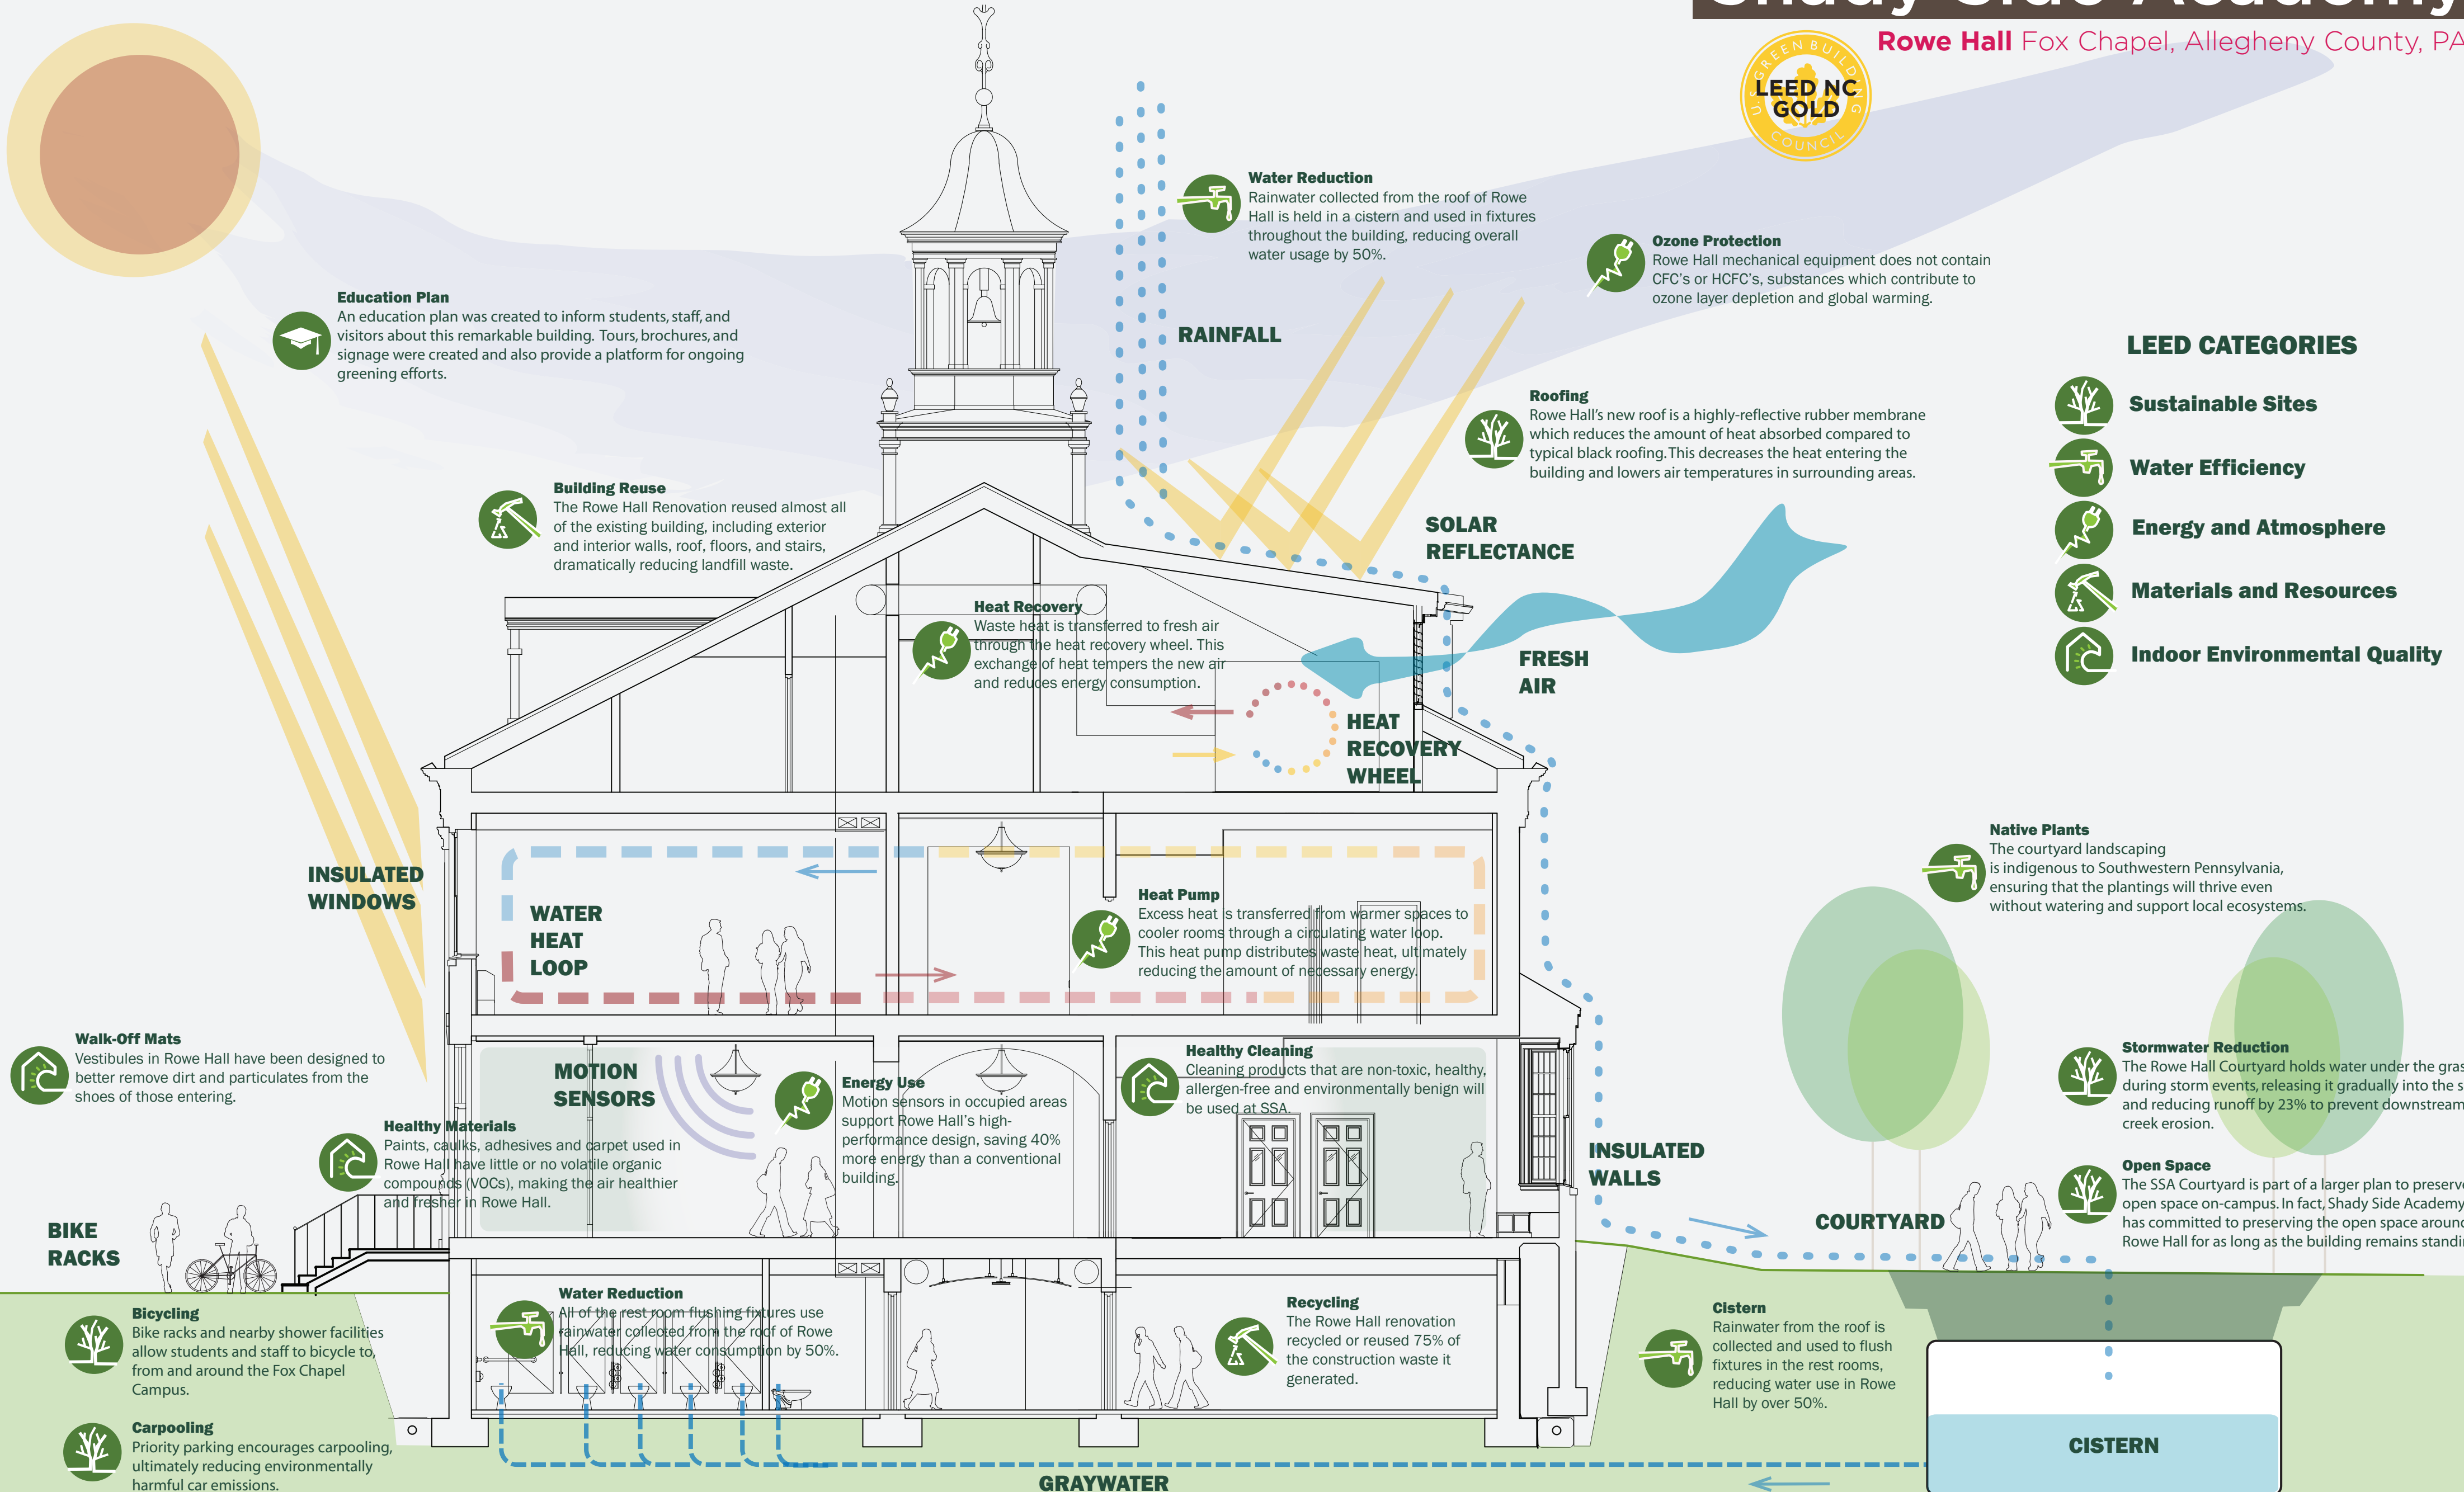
Rowe Hall Fox Chapel, Allegheny County, PA

U.S. GREEN BUILDING COUNCIL
LEED NC GOLD

Water Reduction
Rainwater collected from the roof of Rowe Hall is held in a cistern and used in fixtures throughout the building, reducing overall water usage by 50%.

Ozone Protection
Rowe Hall mechanical equipment does not contain CFC's or HCFC's, substances which contribute to ozone layer depletion and global warming.

Education Plan
An education plan was created to inform students, staff, and visitors about this remarkable building. Tours, brochures, and signage were created and also provide a platform for ongoing greening efforts.

RAINFALL

LEED CATEGORIES

Sustainable Sites

Water Efficiency

Energy and Atmosphere

Materials and Resources

Indoor Environmental Quality

Roofing
Rowe Hall's new roof is a highly-reflective rubber membrane which reduces the amount of heat absorbed compared to typical black roofing. This decreases the heat entering the building and lowers air temperatures in surrounding areas.

Building Reuse
The Rowe Hall Renovation reused almost all of the existing building, including exterior and interior walls, roof, floors, and stairs, dramatically reducing landfill waste.

SOLAR REFLECTANCE

Heat Recovery
Waste heat is transferred to fresh air through the heat recovery wheel. This exchange of heat tempers the new air and reduces energy consumption.

FRESH AIR

HEAT RECOVERY WHEEL

Native Plants
The courtyard landscaping is indigenous to Southwestern Pennsylvania, ensuring that the plantings will thrive even without watering and support local ecosystems.

INSULATED WINDOWS

WATER HEAT LOOP

Heat Pump
Excess heat is transferred from warmer spaces to cooler rooms through a circulating water loop. This heat pump distributes waste heat, ultimately reducing the amount of necessary energy.

Walk-Off Mats
Vestibules in Rowe Hall have been designed to better remove dirt and particulates from the shoes of those entering.

MOTION SENSORS

Healthy Materials
Paints, caulks, adhesives and carpet used in Rowe Hall have little or no volatile organic compounds (VOCs), making the air healthier and fresher in Rowe Hall.

Energy Use
Motion sensors in occupied areas support Rowe Hall's high-performance design, saving 40% more energy than a conventional building.

Healthy Cleaning
Cleaning products that are non-toxic, healthy, allergen-free and environmentally benign will be used at SSA.

Stormwater Reduction
The Rowe Hall Courtyard holds water under the gras during storm events, releasing it gradually into the s and reducing runoff by 23% to prevent downstream creek erosion.

INSULATED WALLS

Open Space
The SSA Courtyard is part of a larger plan to preserv open space on-campus. In fact, Shady Side Academy has committed to preserving the open space aroun Rowe Hall for as long as the building remains standi

COURTYARD

BIKE RACKS

Water Reduction
All of the rest room flushing fixtures use rainwater collected from the roof of Rowe Hall, reducing water consumption by 50%.

Recycling
The Rowe Hall renovation recycled or reused 75% of the construction waste it generated.

Cistern
Rainwater from the roof is collected and used to flush fixtures in the rest rooms, reducing water use in Rowe Hall by over 50%.

Bicycling
Bike racks and nearby shower facilities allow students and staff to bicycle to, from and around the Fox Chapel Campus.

Carpooling
Priority parking encourages carpooling, ultimately reducing environmentally harmful car emissions.

CISTERN

GRAYWATER